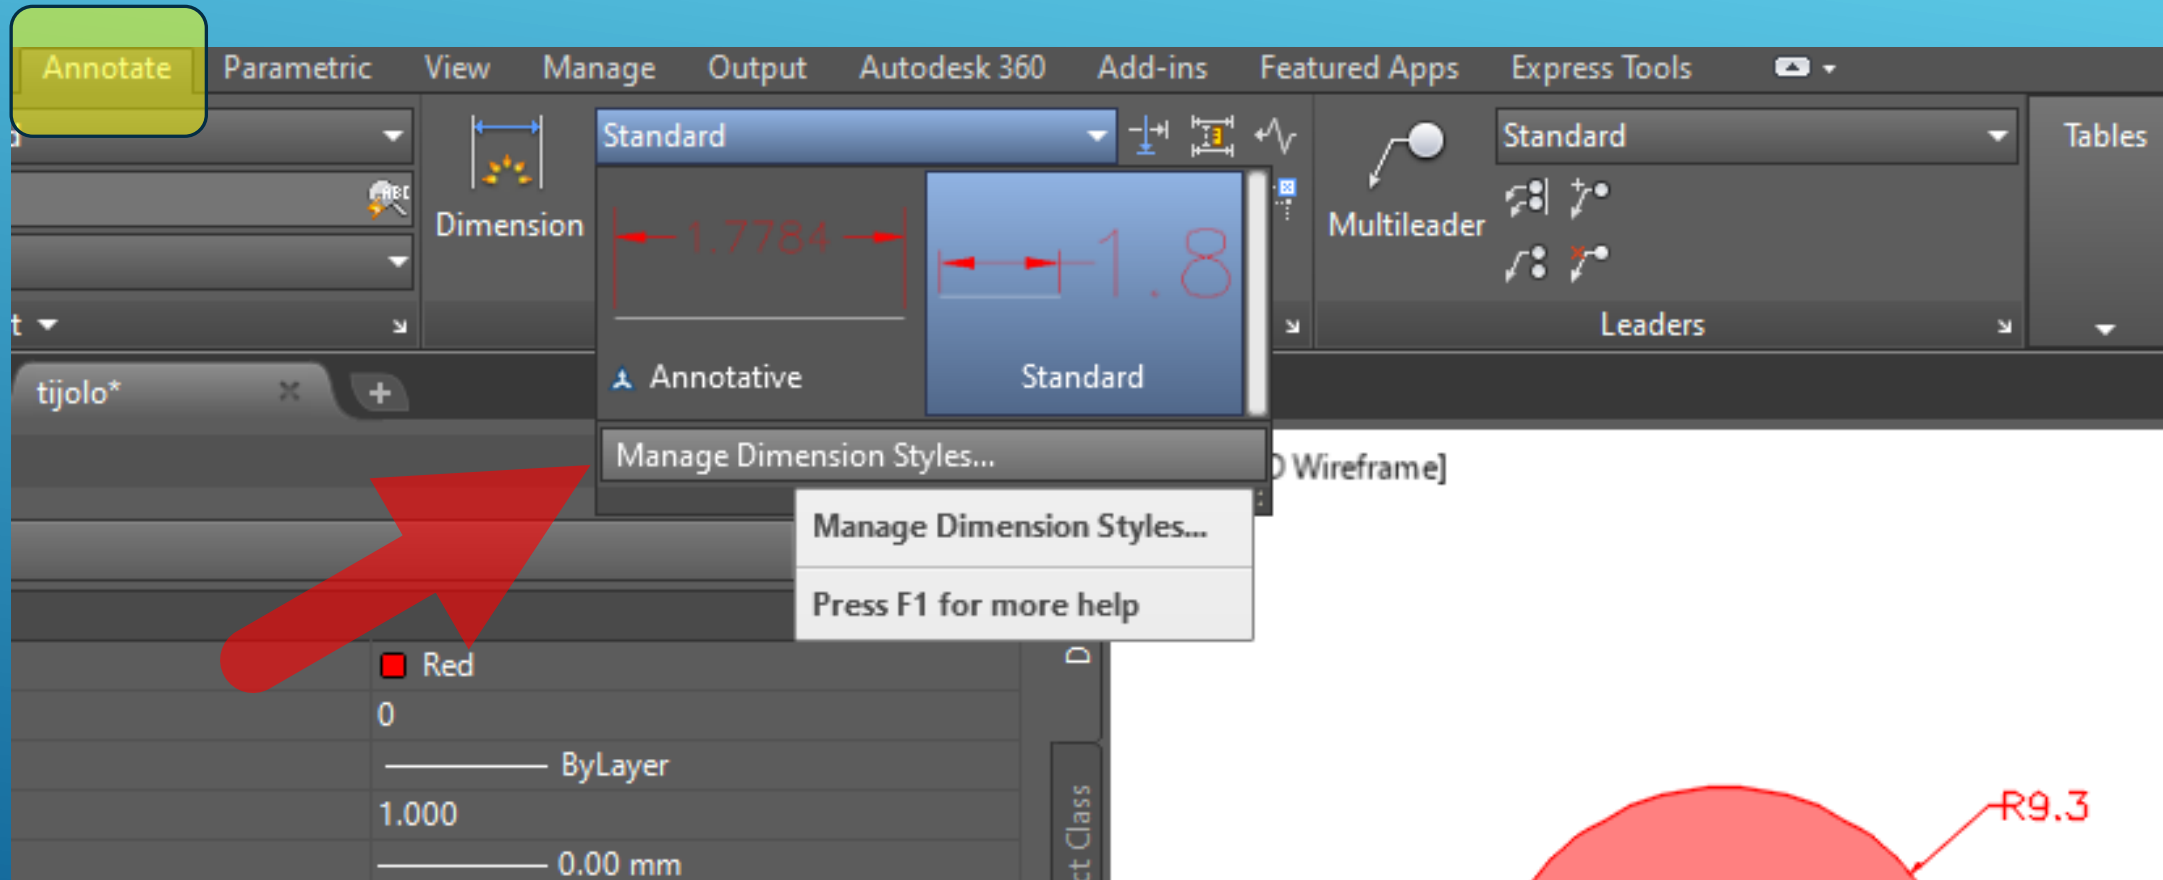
Annotate Parametric View Manage Output Autodesk 360 Add-ins Featured Apps Express Tools

Dimension

Standard

1.7784

1.8

Annotative

Standard

Manage Dimension Styles...

Manage Dimension Styles...

Press F1 for more help

Multileader

Standard

Leaders

Tables

tijolo*

+

D Wireframe]

Red

0

ByLayer

1.000

0.00 mm

R9.3